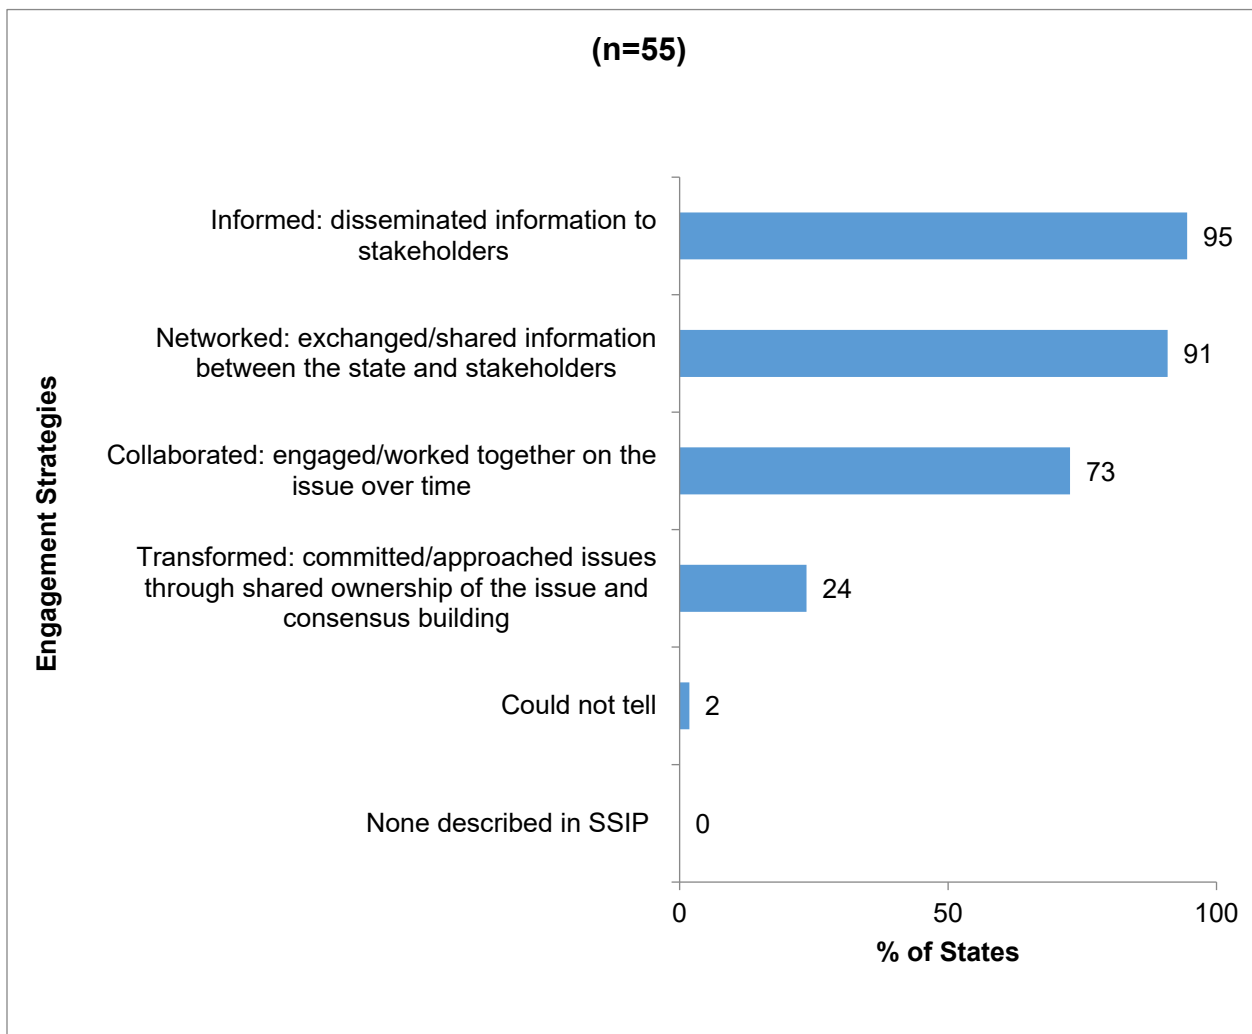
(n=55)

Engagement Strategies

Informed: disseminated information to stakeholders
95

Networked: exchanged/shared information between the state and stakeholders
91

Collaborated: engaged/worked together on the issue over time
73

Transformed: committed/approached issues through shared ownership of the issue and consensus building
24

Could not tell
2

None described in SSIP
0

0
50
100

% of States